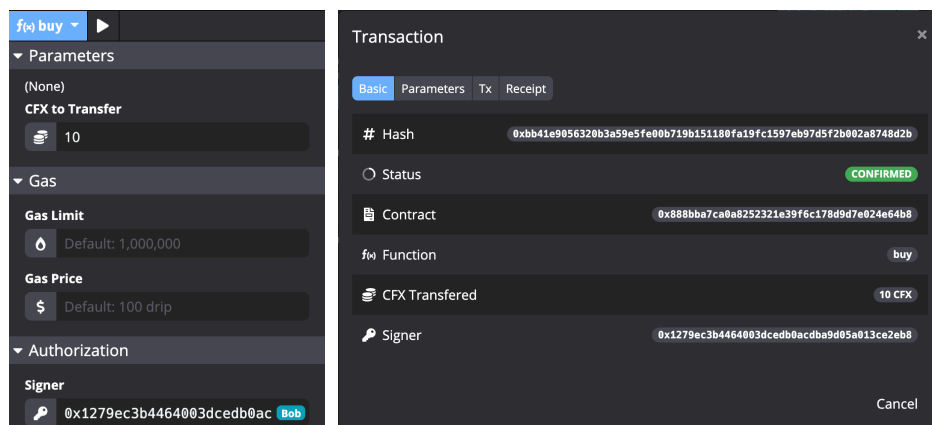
f(x) buy

Parameters

(None)

CFX to Transfer

10

Gas

Gas Limit

Default: 1,000,000

Gas Price

Default: 100 drip

Authorization

Signer

0x1279ec3b4464003dcedb0ac Bob

Transaction

×

Basic Parameters Tx Receipt

Hash 0xbb41e9056320b3a59e5fe00b719b151180fa19fc1597eb97d5f2b002a8748d2b

Status CONFIRMED

Contract 0x888bba7ca0a8252321e39f6c178d9d7e024e64b8

Function buy

CFX Transfered 10 CFX

Signer 0x1279ec3b4464003dcedb0acdba9d05a013ce2eb8

Cancel